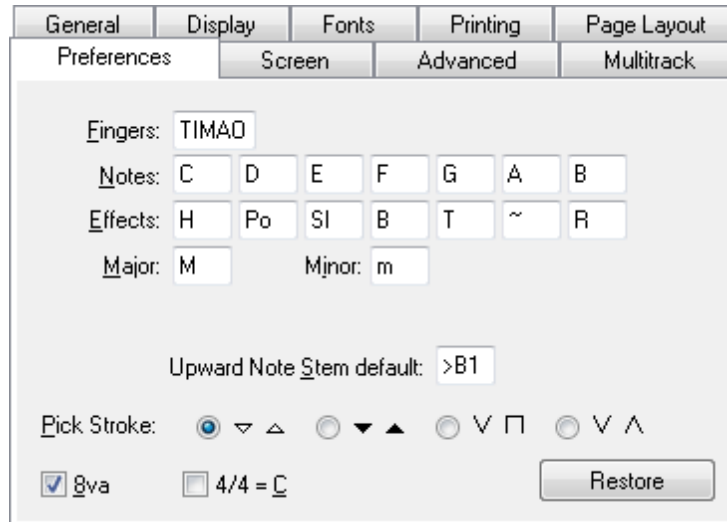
General Display Fonts Printing Page Layout
Preferences Screen Advanced Multitrack

Fingers: TIMAO
Notes: C D E F G A B
Effects: H Po Sl B T ~ R
Major: M Minor: m

Upward Note Stem default: >B1

Pick Stroke: ▽ △ ▼ ▲ V ⊓ V Λ

8va 4/4 = C Restore